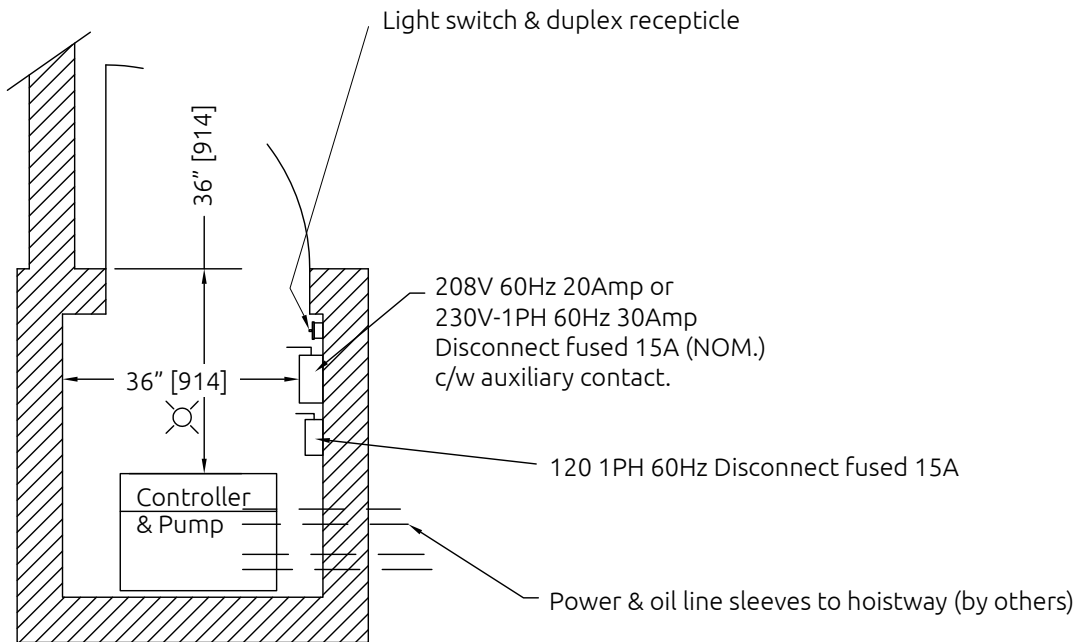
Light switch & duplex recepticle

36" [914]

208V 60Hz 20Amp or
230V-1PH 60Hz 30Amp
Disconnect fused 15A (NOM.)
c/w auxiliary contact.

36" [914]

120 1PH 60Hz Disconnect fused 15A

Controller
& Pump

Power & oil line sleeves to hoistway (by others)